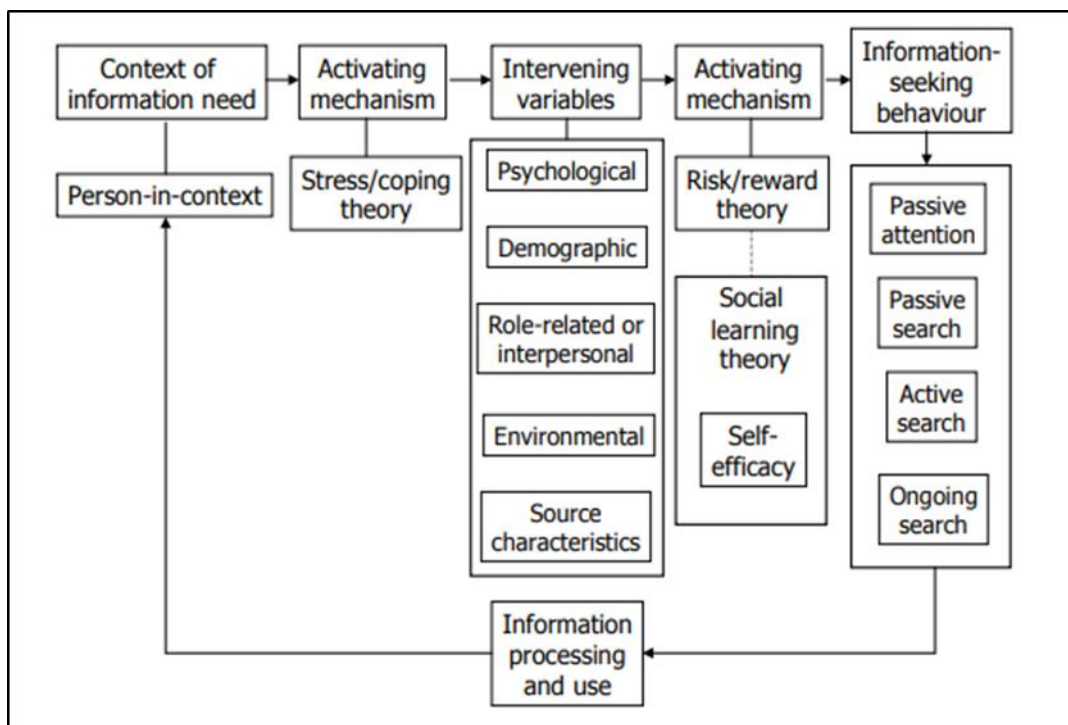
Context of information need

Activating mechanism

Intervening variables

Activating mechanism

Information-seeking behaviour

Person-in-context

Stress/coping theory

Psychological

Demographic

Role-related or interpersonal

Environmental

Source characteristics

Risk/reward theory

Social learning theory

Self-efficacy

Passive attention

Passive search

Active search

Ongoing search

Information processing and use